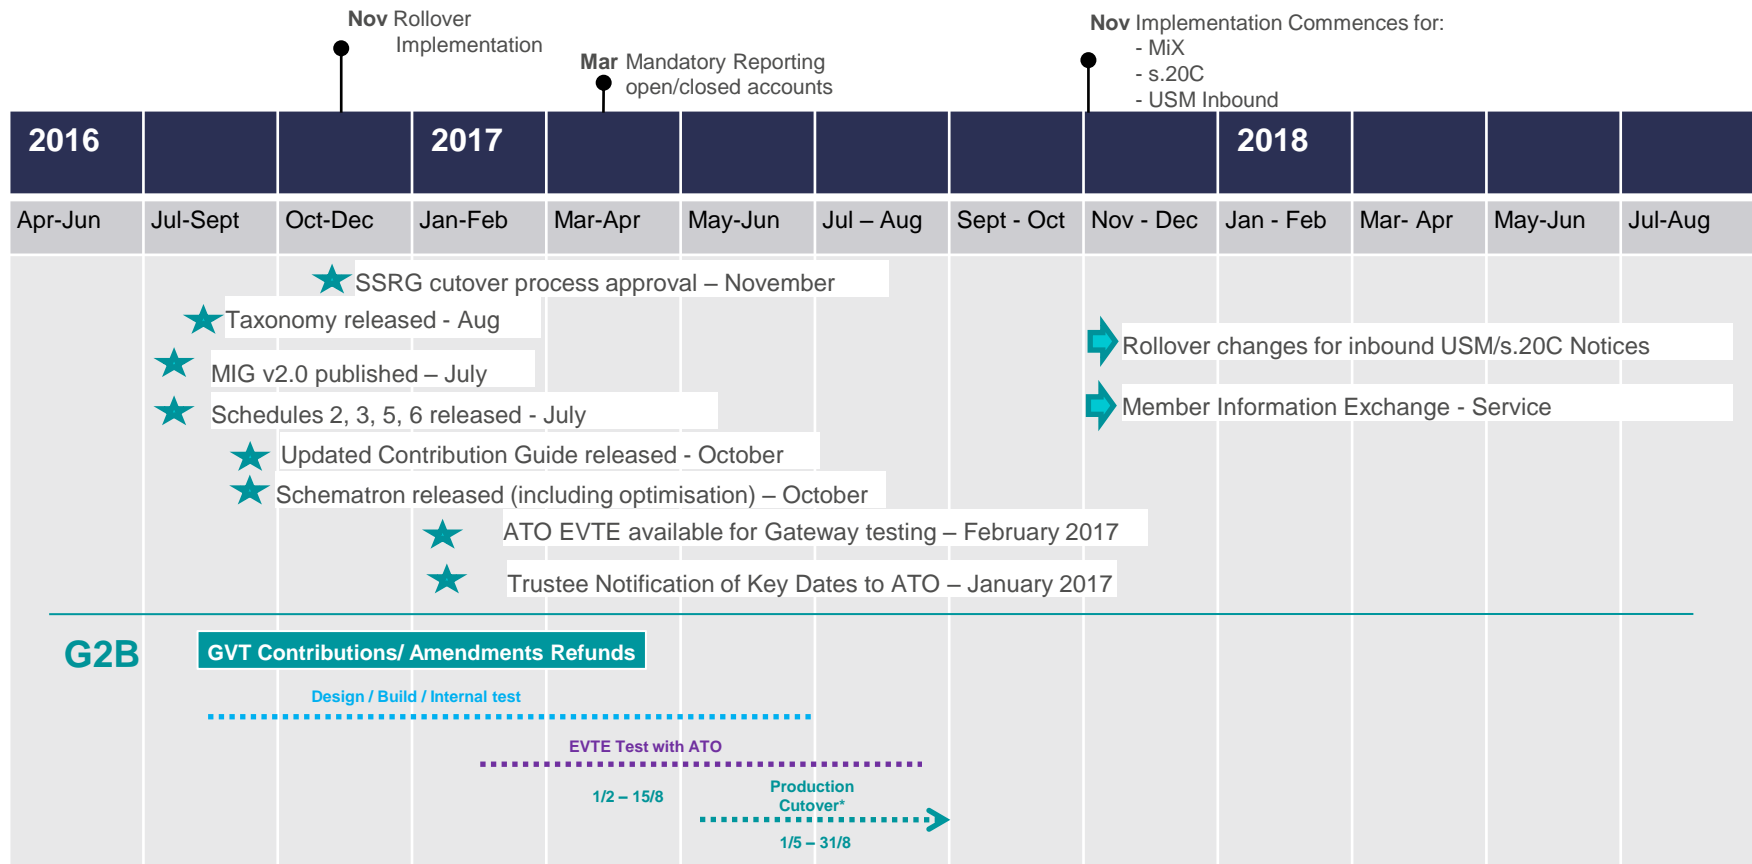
**Nov** Rollover Implementation

**Mar** Mandatory Reporting open/closed accounts

**Nov** Implementation Commences for:
- MiX
- s.20C
- USM Inbound

| 2016 | | | 2017 | | | | | | 2018 | | | |
|---|---|---|---|---|---|---|---|---|---|---|---|---|
| Apr-Jun | Jul-Sept | Oct-Dec | Jan-Feb | Mar-Apr | May-Jun | Jul – Aug | Sept - Oct | Nov - Dec | Jan - Feb | Mar- Apr | May-Jun | Jul-Aug |

SSRG cutover process approval – November

Taxonomy released - Aug

MIG v2.0 published – July

Schedules 2, 3, 5, 6 released - July

Updated Contribution Guide released - October

Schematron released (including optimisation) – October

ATO EVTE available for Gateway testing – February 2017

Trustee Notification of Key Dates to ATO – January 2017

Rollover changes for inbound USM/s.20C Notices

Member Information Exchange - Service

G2B

GVT Contributions/ Amendments Refunds

Design / Build / Internal test

EVTE Test with ATO

1/2 – 15/8

Production Cutover*

1/5 – 31/8